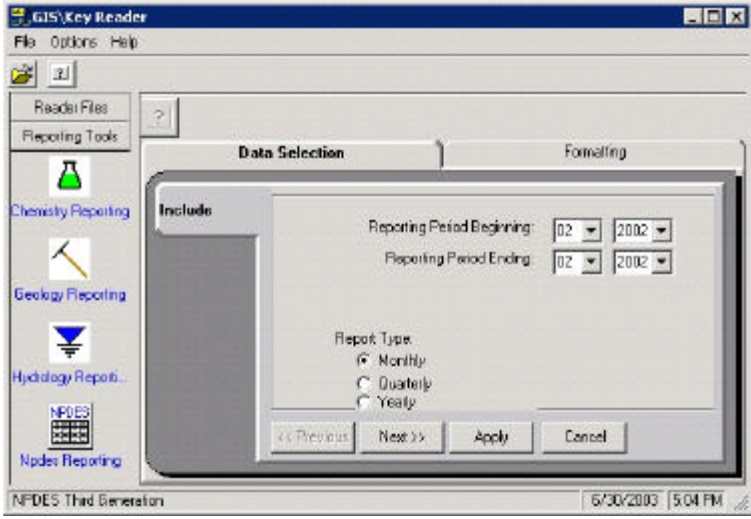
GIS\Key Reader

File Options Help

Reader Files

Reporting Tools

Chemistry Reporting

Geology Reporting

Hydrology Reporti...

NPDES

Npdes Reporting

?

Data Selection

Formatting

Include

Reporting Period Beginning: 02 2002

Reporting Period Ending: 02 2002

Report Type

Monthly

Quarterly

Yearly

<< Previous

Next >>

Apply

Cancel

NPDES Third Generation

6/30/2003

5:04 PM